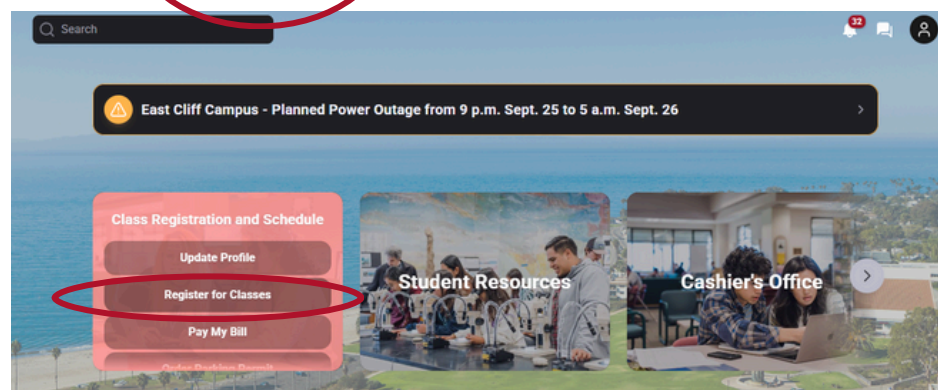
Search

32

East Cliff Campus - Planned Power Outage from 9 p.m. Sept. 25 to 5 a.m. Sept. 26

Class Registration and Schedule

Update Profile

Register for Classes

Pay My Bill

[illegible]

Student Resources

Cashier's Office